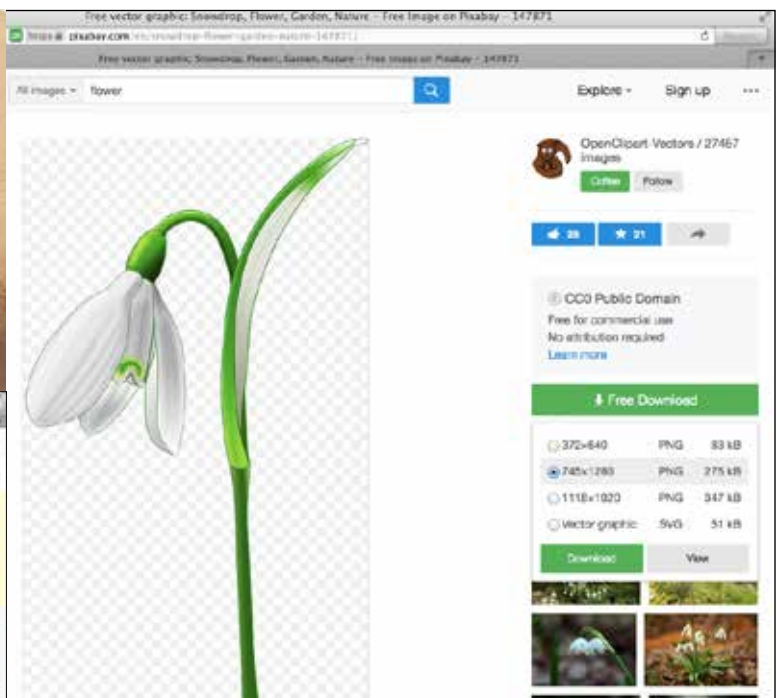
Free vector graphic: Snowdrop, Flower, Garden, Nature - Free Image on Pixabay - 147871

https pixabay.com/en/snowdrop-flower-garden-nature-147871/

Free vector graphic: Snowdrop, Flower, Garden, Nature - Free Image on Pixabay - 147871

All images flower

Explore Sign up ···

OpenClipart-Vectors / 27467 images

Coffee Follow

28 21

CC0 Public Domain

Free for commercial use
No attribution required
Learn more

Free Download

| | | |
|---|---|---|
| 372×640 | PNG | 83 kB |
| 745×1280 | PNG | 275 kB |
| 1118×1920 | PNG | 347 kB |
| Vector graphic | SVG | 51 kB |

Download View